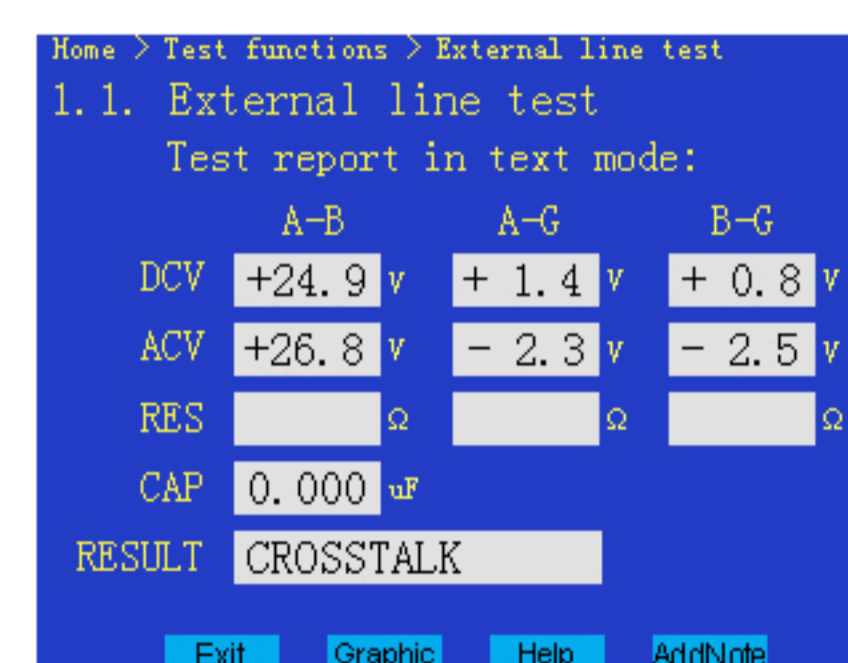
Home > Test functions > External line test

1.1. External line test

Test report in text mode:

|  | A-B |  | A-G |  | B-G |  |
|---|---|---|---|---|---|---|
| DCV | +24.9 | v | + 1.4 | v | + 0.8 | v |
| ACV | +26.8 | v | - 2.3 | v | - 2.5 | v |
| RES |  | Ω |  | Ω |  | Ω |
| CAP | 0.000 | uF |  |  |  |  |
| RESULT | CROSSTALK |  |  |  |  |  |

Exit Graphic Help AddNote